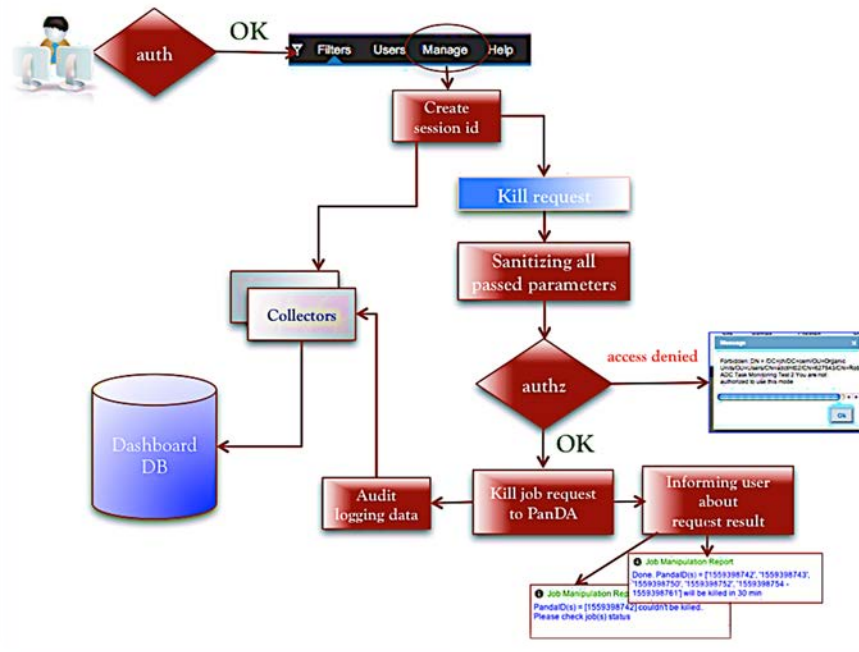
auth

OK

Filters Users Manage Help

Create session id

Kill request

Sanitizing all passed parameters

Collectors

Dashboard DB

authz

access denied

Message

Forbidden: DN = /DC=ch/DC=cern/OU=Organic Units/OU=Users/CN=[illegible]/CN=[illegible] ADC Task Monitoring Test 2 You are not authorized to use this mode

Ok

OK

Audit logging data

Kill job request to PanDA

Informing user about request result

Job Manipulation Report

Done. PandaID(s) = ['1559398742', '1559398743', '1559398750', '1559398752', '1559398754 - 1559398761'] will be killed in 30 min

Job Manipulation Rep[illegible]

PandaID(s) = [1559398742] couldn't be killed. Please check job(s) status